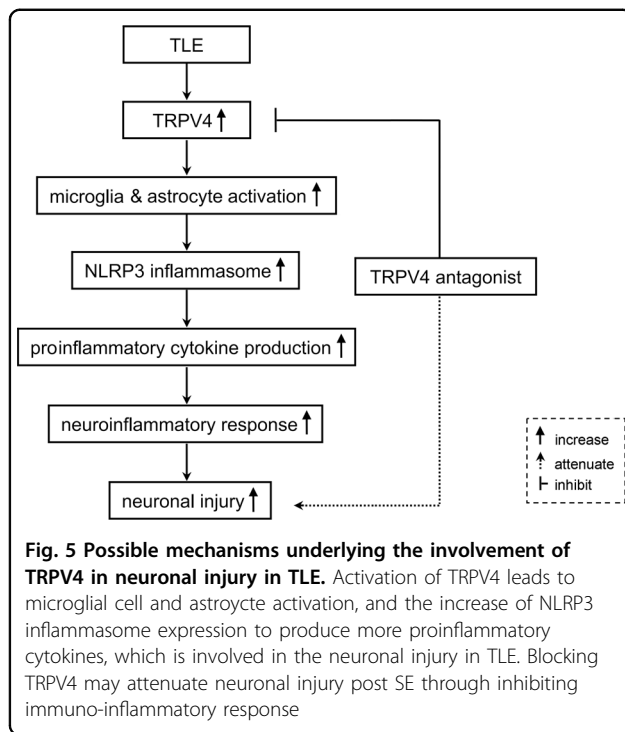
TLE

TRPV4 ↑

microglia & astrocyte activation ↑

NLRP3 inflammasome ↑

TRPV4 antagonist

proinflammatory cytokine production ↑

neuroinflammatory response ↑

neuronal injury ↑

↑ increase
⇡ attenuate
⊢ inhibit

**Fig. 5 Possible mechanisms underlying the involvement of TRPV4 in neuronal injury in TLE.** Activation of TRPV4 leads to microglial cell and astroycte activation, and the increase of NLRP3 inflammasome expression to produce more proinflammatory cytokines, which is involved in the neuronal injury in TLE. Blocking TRPV4 may attenuate neuronal injury post SE through inhibiting immuno-inflammatory response